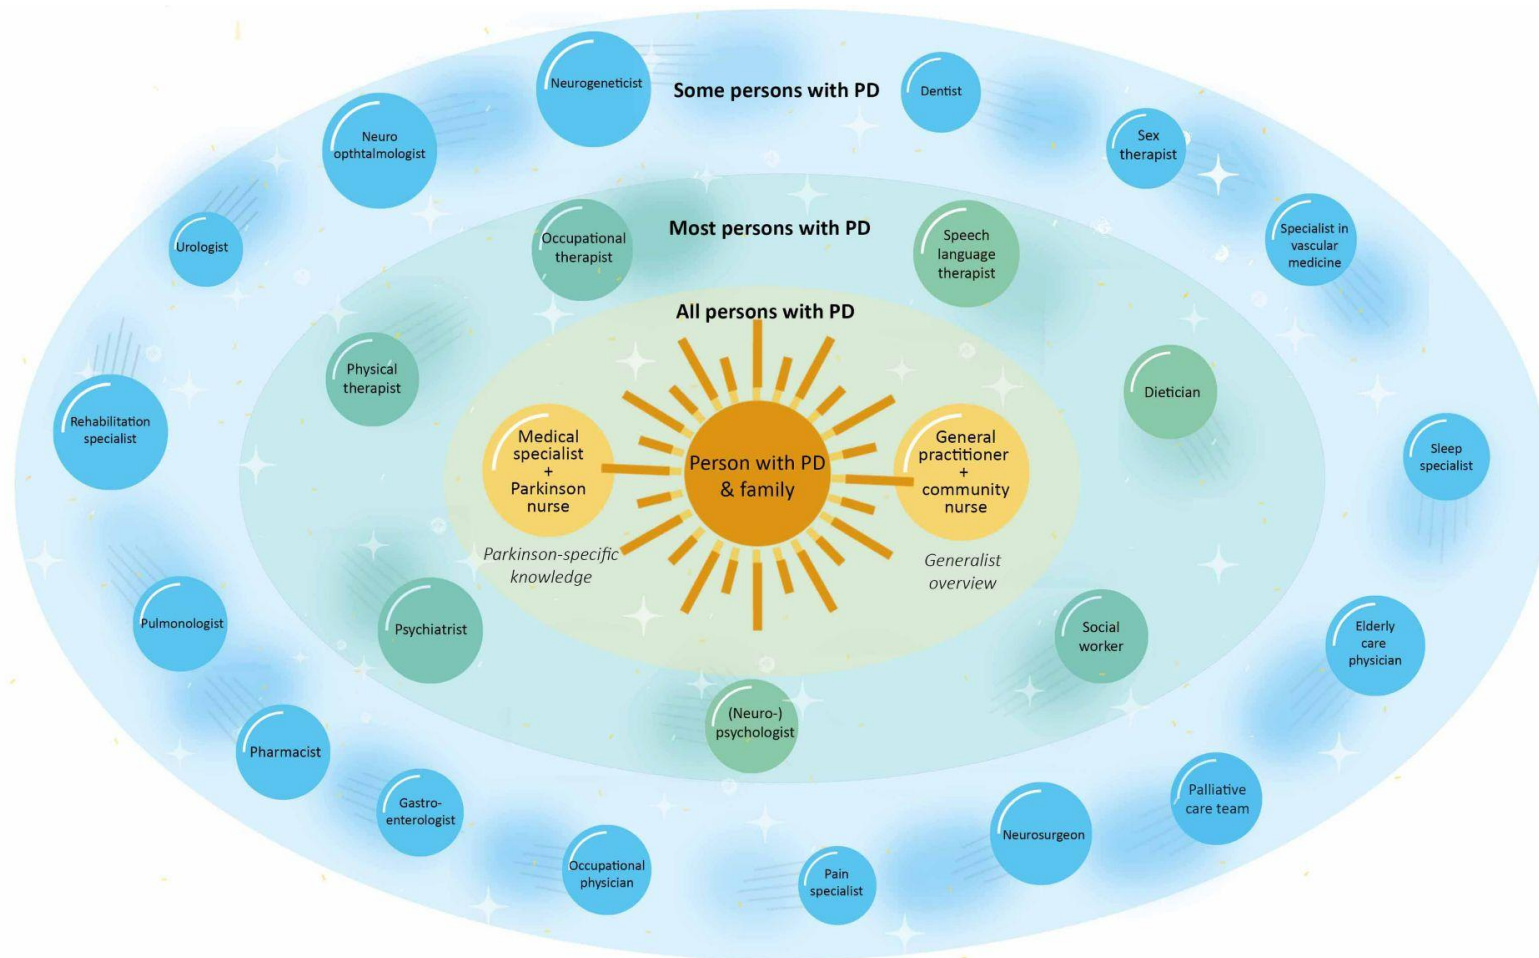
Neurogeneticist

Some persons with PD

Dentist

Neuro opthtalmologist

Sex therapist

Urologist

Occupational therapist

Most persons with PD

Speech language therapist

Specialist in vascular medicine

All persons with PD

Physical therapist

Dietician

Rehabilitation specialist

Medical specialist + Parkinson nurse

Person with PD & family

General practitioner + community nurse

Sleep specialist

Parkinson-specific knowledge

Generalist overview

Pulmonologist

Psychiatrist

Social worker

Elderly care physician

(Neuro-) psychologist

Pharmacist

Palliative care team

Gastro-enterologist

Neurosurgeon

Occupational physician

Pain specialist